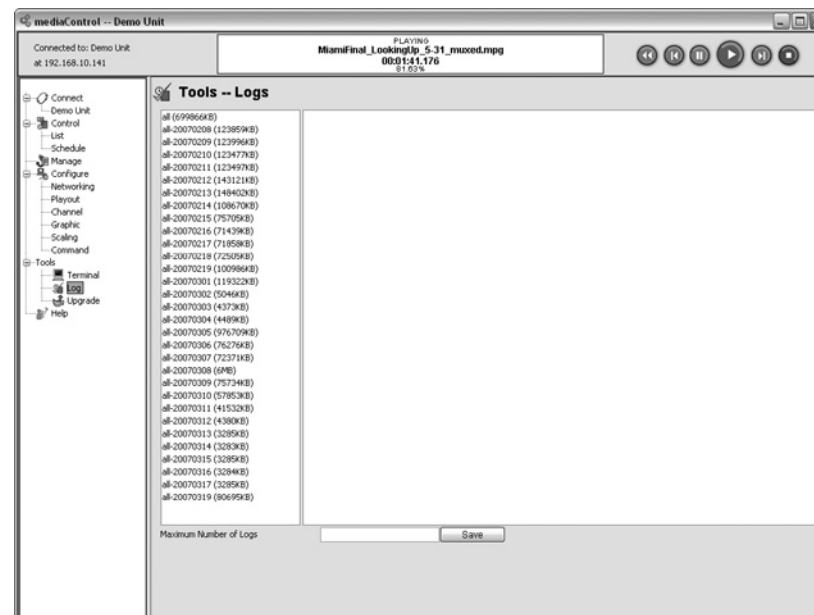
mediaControl -- Demo Unit

Connected to: Demo Unit
at 192.168.10.141

PLAYING
MiamiFinal_LookingUp_5-31_muxed.mpg
00:01:41.176
81.63%

Connect
Demo Unit
Control
List
Schedule
Manage
Configure
Networking
Playout
Channel
Graphic
Scaling
Command
Tools
Terminal
Log
Upgrade
Help

Tools -- Logs

all (699866KB)
all-20070208 (123859KB)
all-20070209 (123996KB)
all-20070210 (123477KB)
all-20070211 (123497KB)
all-20070212 (143121KB)
all-20070213 (148402KB)
all-20070214 (108670KB)
all-20070215 (75705KB)
all-20070216 (71439KB)
all-20070217 (71858KB)
all-20070218 (72505KB)
all-20070219 (100986KB)
all-20070301 (119322KB)
all-20070302 (5046KB)
all-20070303 (4373KB)
all-20070304 (4489KB)
all-20070305 (976709KB)
all-20070306 (76276KB)
all-20070307 (72371KB)
all-20070308 (6MB)
all-20070309 (75734KB)
all-20070310 (57853KB)
all-20070311 (41532KB)
all-20070312 (4380KB)
all-20070313 (3285KB)
all-20070314 (3283KB)
all-20070315 (3285KB)
all-20070316 (3284KB)
all-20070317 (3285KB)
all-20070319 (80695KB)

Maximum Number of Logs
Save